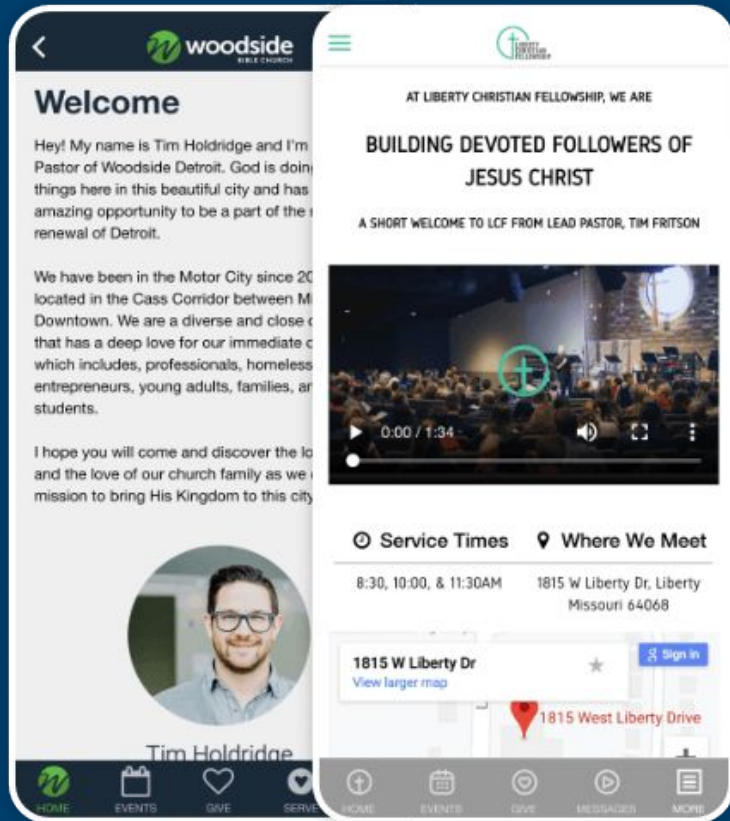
woodside
BIBLE CHURCH

Welcome

Hey! My name is Tim Holdridge and I'm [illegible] Pastor of Woodside Detroit. God is doing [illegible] things here in this beautiful city and has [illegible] amazing opportunity to be a part of the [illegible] renewal of Detroit.

We have been in the Motor City since 20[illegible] located in the Cass Corridor between M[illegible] Downtown. We are a diverse and close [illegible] that has a deep love for our immediate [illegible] which includes, professionals, homeless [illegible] entrepreneurs, young adults, families, a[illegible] students.

I hope you will come and discover the lo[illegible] and the love of our church family as we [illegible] mission to bring His Kingdom to this city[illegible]

Tim Holdridge

HOME EVENTS GIVE SERVE

LIBERTY CHRISTIAN FELLOWSHIP

AT LIBERTY CHRISTIAN FELLOWSHIP, WE ARE

BUILDING DEVOTED FOLLOWERS OF JESUS CHRIST

A SHORT WELCOME TO LCF FROM LEAD PASTOR, TIM FRITSON

0:00 / 1:34

Service Times

8:30, 10:00, & 11:30AM

Where We Meet

1815 W Liberty Dr, Liberty Missouri 64068

1815 W Liberty Dr
View larger map

Sign in

1815 West Liberty Drive

HOME EVENTS GIVE MESSAGES MORE